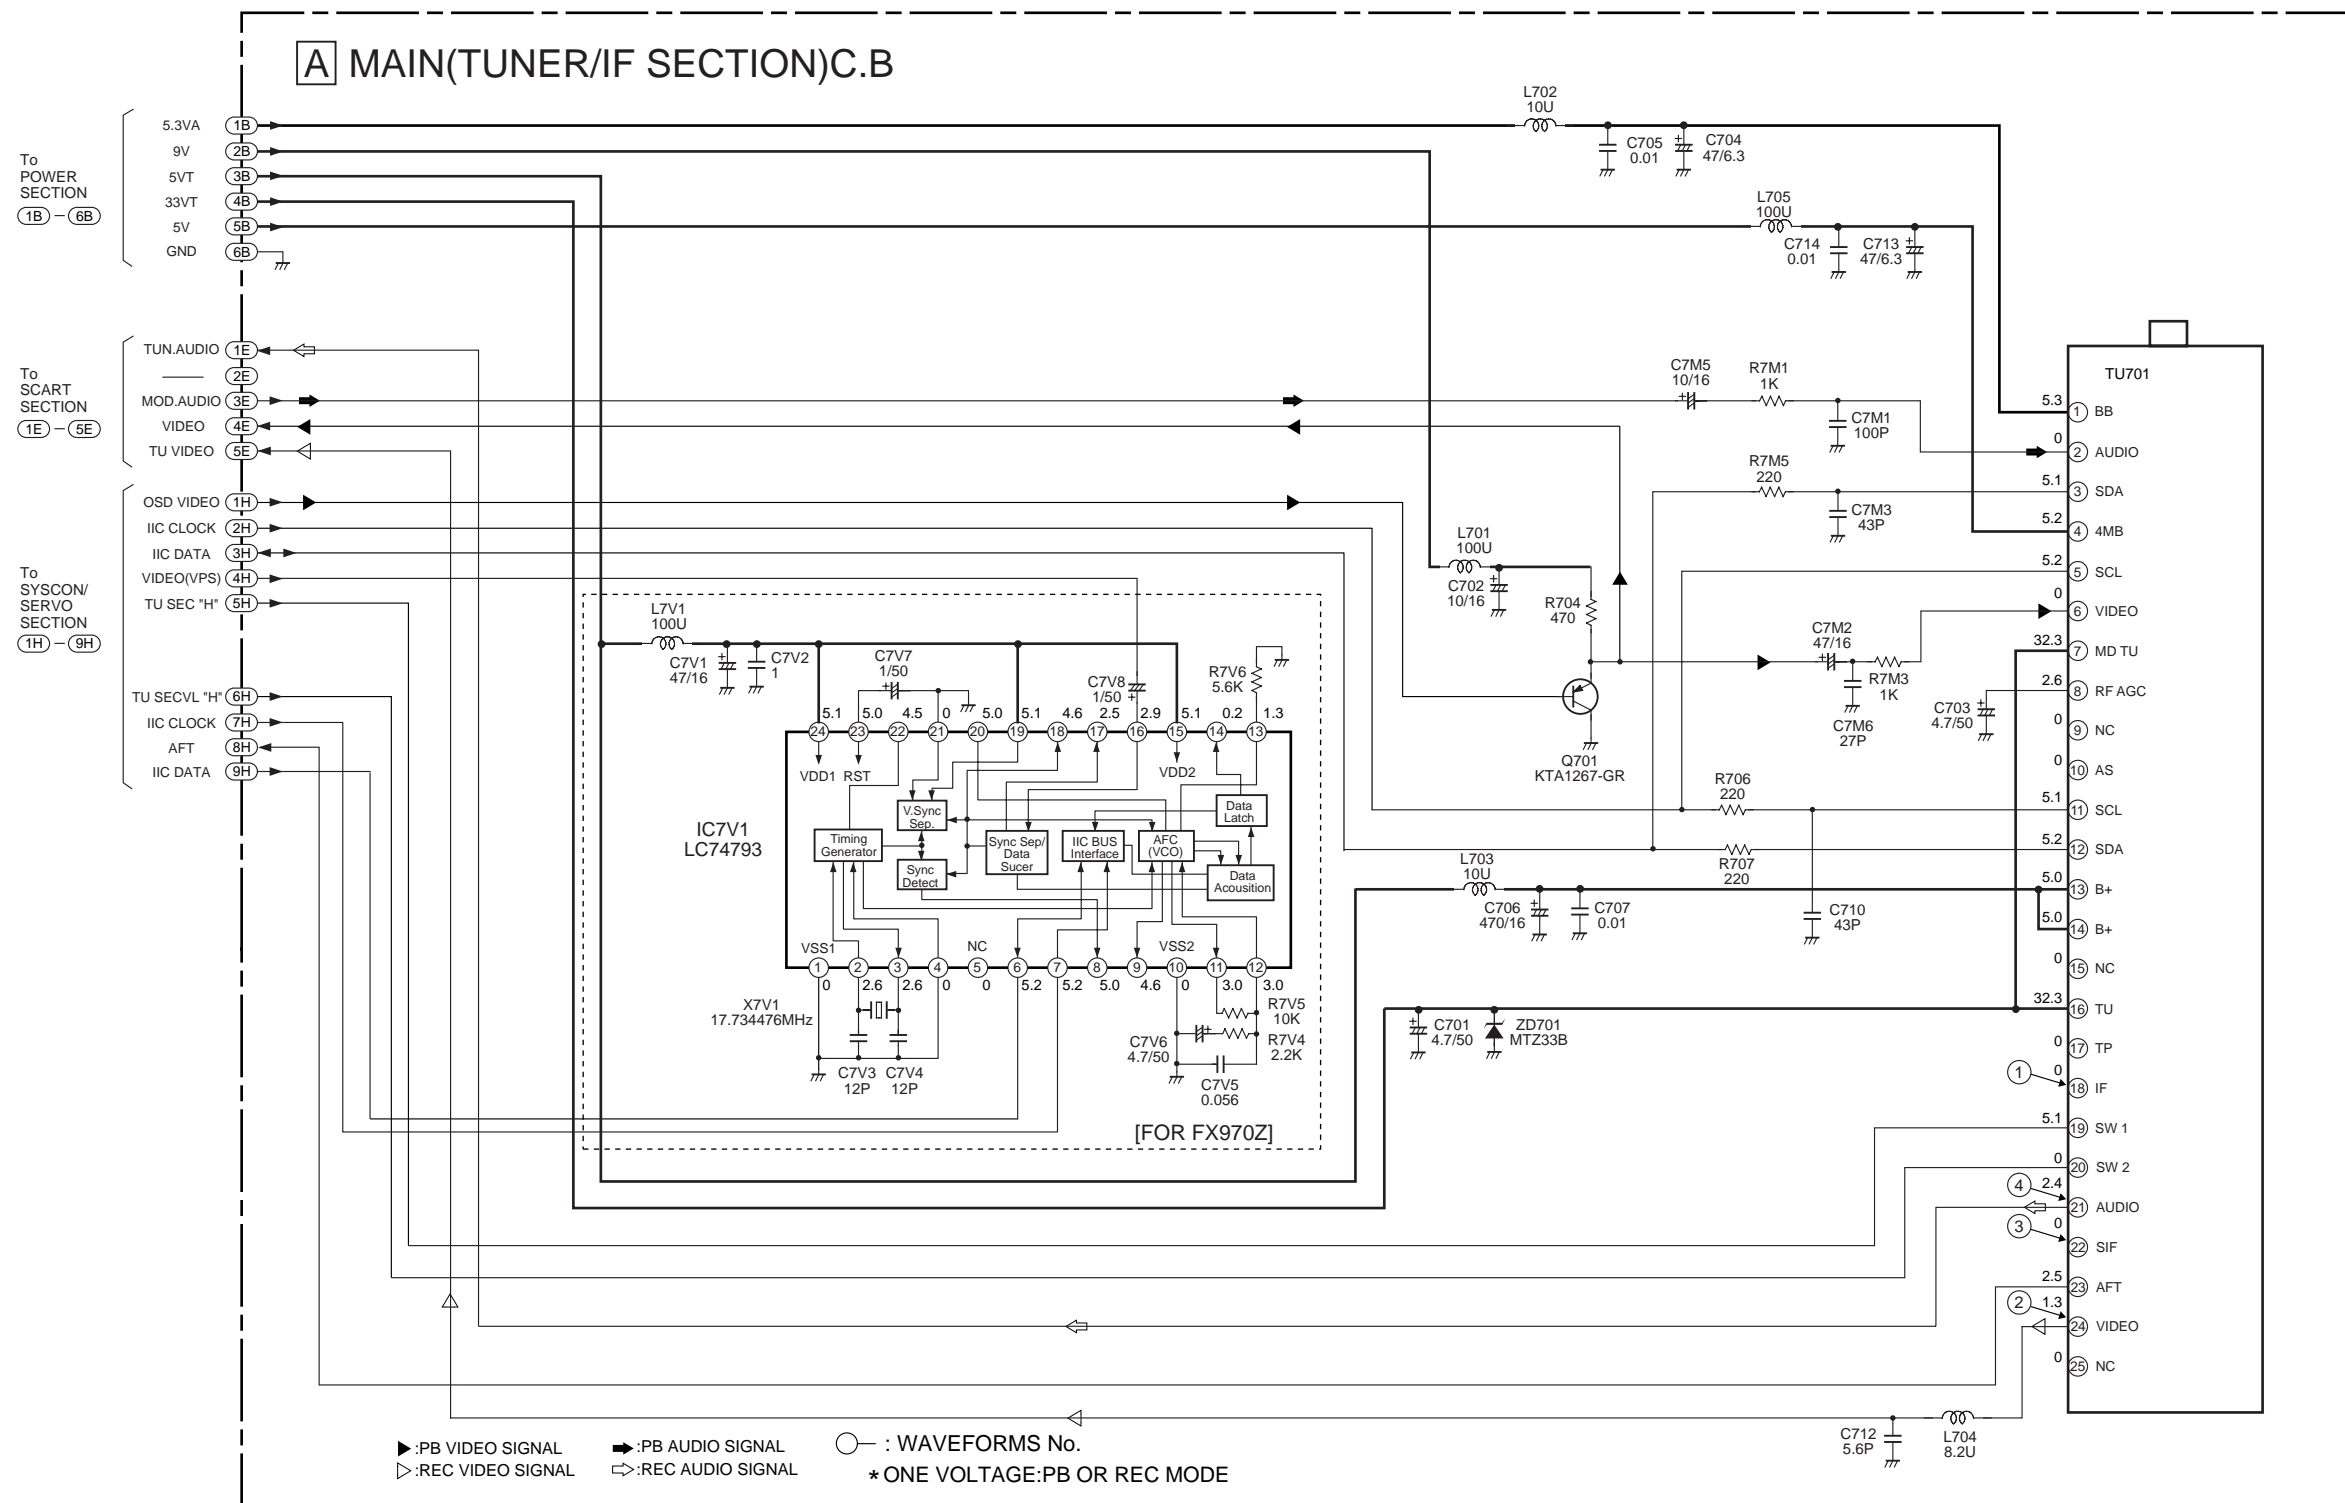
A MAIN(TUNER/IF SECTION)C.B

To POWER SECTION 1B – 6B
5.3VA 1B
9V 2B
5VT 3B
33VT 4B
5V 5B
GND 6B

To SCART SECTION 1E – 5E
TUN.AUDIO 1E
2E
MOD.AUDIO 3E
VIDEO 4E
TU VIDEO 5E

To SYSCON/ SERVO SECTION 1H – 9H
OSD VIDEO 1H
IIC CLOCK 2H
IIC DATA 3H
VIDEO(VPS) 4H
TU SEC "H" 5H
TU SECVL "H" 6H
IIC CLOCK 7H
AFT 8H
IIC DATA 9H

L702 10U
C705 0.01
C704 47/6.3
L705 100U
C714 0.01
C713 47/6.3
C7M5 10/16
R7M1 1K
C7M1 100P
R7M5 220
C7M3 43P
L701 100U
C702 10/16
R704 470
C7M2 47/16
R7M3 1K
C7M6 27P
C703 4.7/50
Q701 KTA1267-GR
R706 220
R707 220
L703 10U
C706 470/16
C707 0.01
C710 43P
C701 4.7/50
ZD701 MTZ33B
C712 5.6P
L704 8.2U

L7V1 100U
C7V1 47/16
C7V2 1
C7V7 1/50
C7V8 1/50
R7V6 5.6K
IC7V1 LC74793
VDD1 RST VDD2
5.1 5.0 4.5 0 5.0 5.1 4.6 2.5 2.9 5.1 0.2 1.3
24 23 22 21 20 19 18 17 16 15 14 13
V.Sync Sep.
Timing Generator
Sync Detect
Sync Sep/ Data Sucer
IIC BUS Interface
AFC (VCO)
Data Latch
Data Acousition
VSS1 NC VSS2
1 2 3 4 5 6 7 8 9 10 11 12
0 2.6 2.6 0 0 5.2 5.2 5.0 4.6 0 3.0 3.0
X7V1 17.734476MHz
C7V3 12P
C7V4 12P
C7V6 4.7/50
C7V5 0.056
R7V5 10K
R7V4 2.2K
[FOR FX970Z]

TU701
5.3 1 BB
0 2 AUDIO
5.1 3 SDA
5.2 4 4MB
5.2 5 SCL
0 6 VIDEO
32.3 7 MD TU
2.6 8 RF AGC
0 9 NC
0 10 AS
5.1 11 SCL
5.2 12 SDA
5.0 13 B+
5.0 14 B+
0 15 NC
32.3 16 TU
0 17 TP
1 0 18 IF
5.1 19 SW 1
0 20 SW 2
4 2.4 21 AUDIO
3 0 22 SIF
2.5 23 AFT
2 1.3 24 VIDEO
0 25 NC

▶:PB VIDEO SIGNAL
▷:REC VIDEO SIGNAL
➡:PB AUDIO SIGNAL
⇨:REC AUDIO SIGNAL
○— : WAVEFORMS No.
*ONE VOLTAGE:PB OR REC MODE